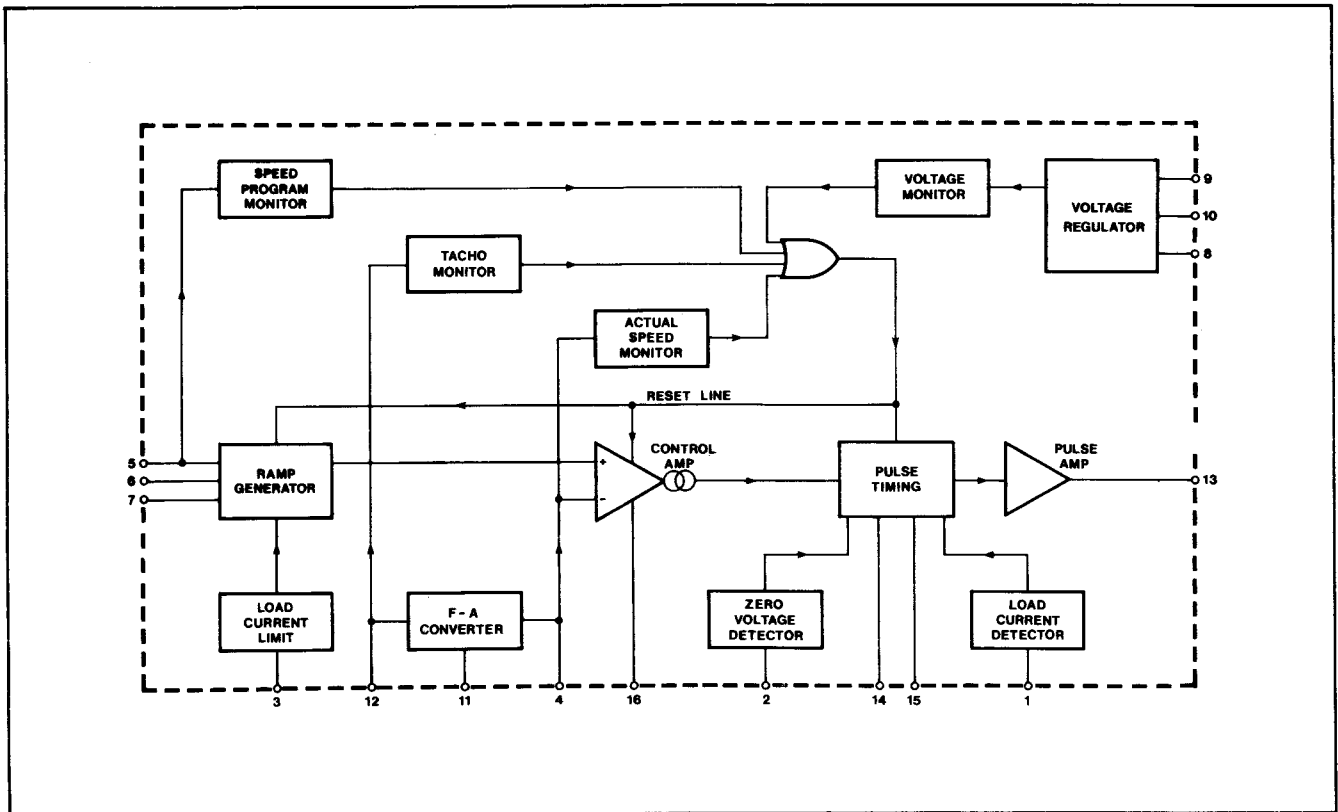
SPEED PROGRAM MONITOR

VOLTAGE MONITOR

VOLTAGE REGULATOR

9
10
8

TACHO MONITOR

ACTUAL SPEED MONITOR

RESET LINE

5
6
7

RAMP GENERATOR

+
-
CONTROL AMP

PULSE TIMING

PULSE AMP

13

LOAD CURRENT LIMIT

F - A CONVERTER

ZERO VOLTAGE DETECTOR

LOAD CURRENT DETECTOR

3
12
11
4
16
2
14
15
1